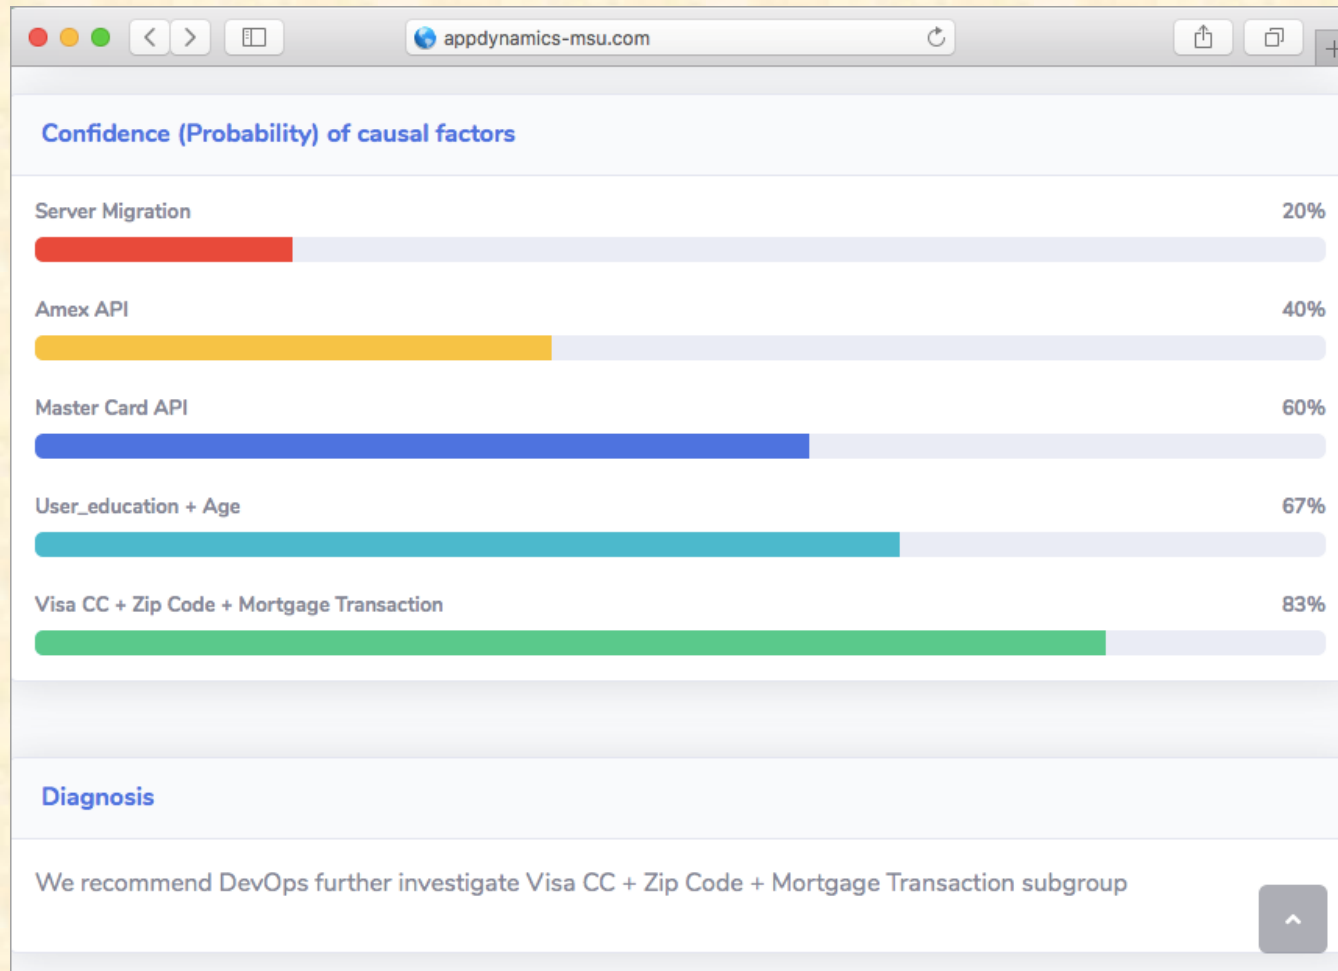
appdynamics-msu.com

Confidence (Probability) of causal factors

Server Migration 20%

Amex API 40%

Master Card API 60%

User_education + Age 67%

Visa CC + Zip Code + Mortgage Transaction 83%

Diagnosis

We recommend DevOps further investigate Visa CC + Zip Code + Mortgage Transaction subgroup